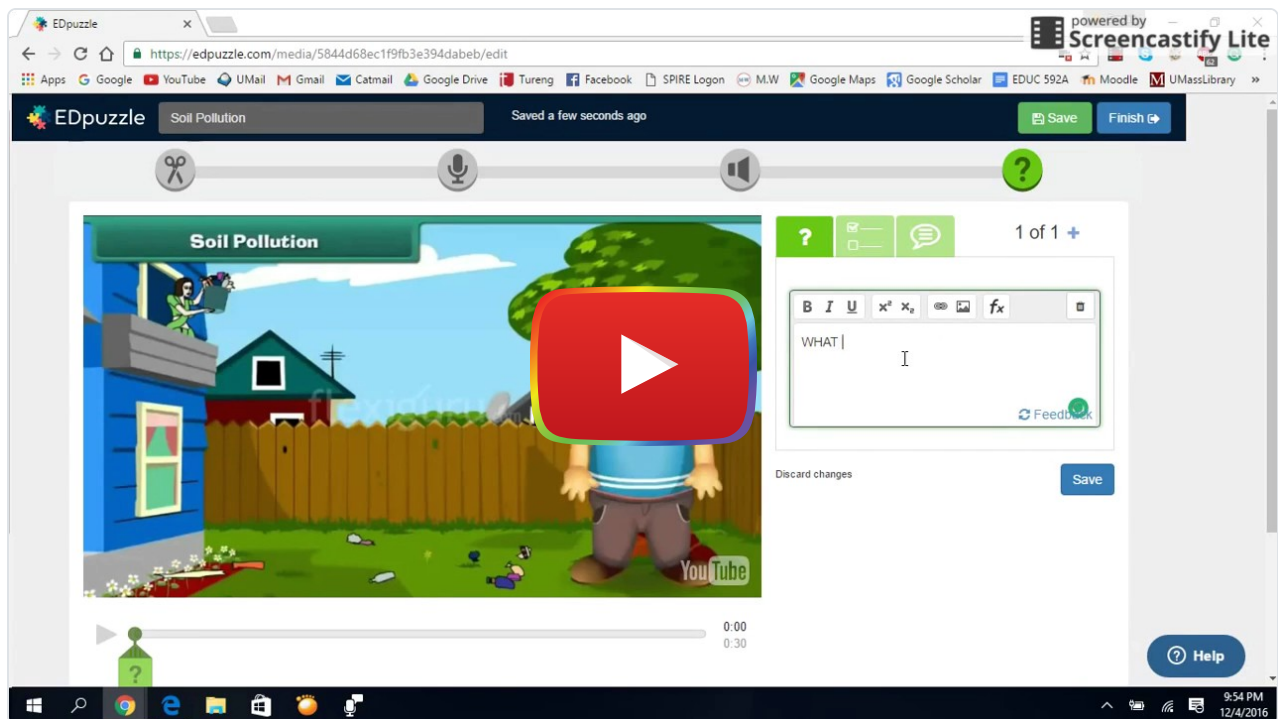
EDpuzzle ×

powered by
Screencastify Lite

https://edpuzzle.com/media/5844d68ec1f9fb3e394dabeb/edit

Apps Google YouTube UMail Gmail Catmail Google Drive Tureng Facebook SPIRE Logon M.W Google Maps Google Scholar EDUC 592A Moodle UMassLibrary »

EDpuzzle Soil Pollution Saved a few seconds ago Save Finish

Soil Pollution

flexiguru

YouTube

1 of 1 +

B I U $x^2$ $x_2$ fx

WHAT |

Feedback

Discard changes

Save

0:00
0:30

?

Help

9:54 PM
12/4/2016